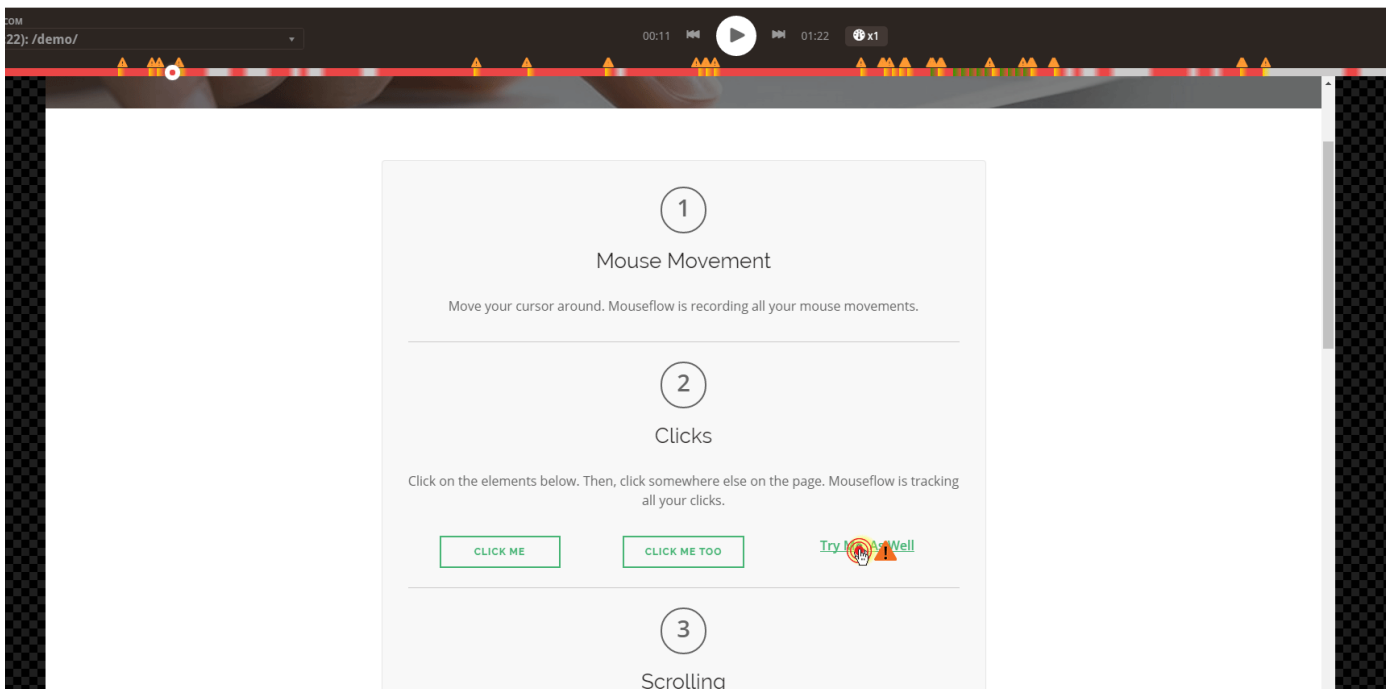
COM
22): /demo/

00:11 01:22 x1

1

Mouse Movement

Move your cursor around. Mouseflow is recording all your mouse movements.

2

Clicks

Click on the elements below. Then, click somewhere else on the page. Mouseflow is tracking all your clicks.

CLICK ME

CLICK ME TOO

Try M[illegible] As Well

3

Scrolling